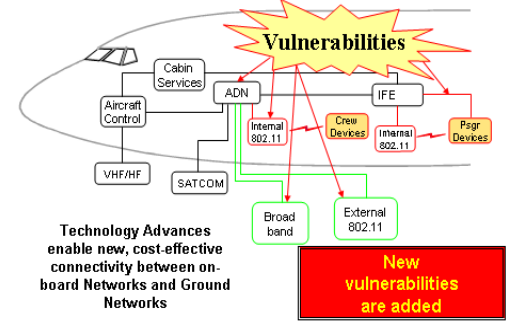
Vulnerabilities

Cabin Services

Aircraft Control

ADN

IFE

Internal 802.11

Crew Devices

Internal 802.11

Psgr Devices

VHF/HF

SATCOM

Broad band

External 802.11

Technology Advances enable new, cost-effective connectivity between onboard Networks and Ground Networks

New vulnerabilities are added